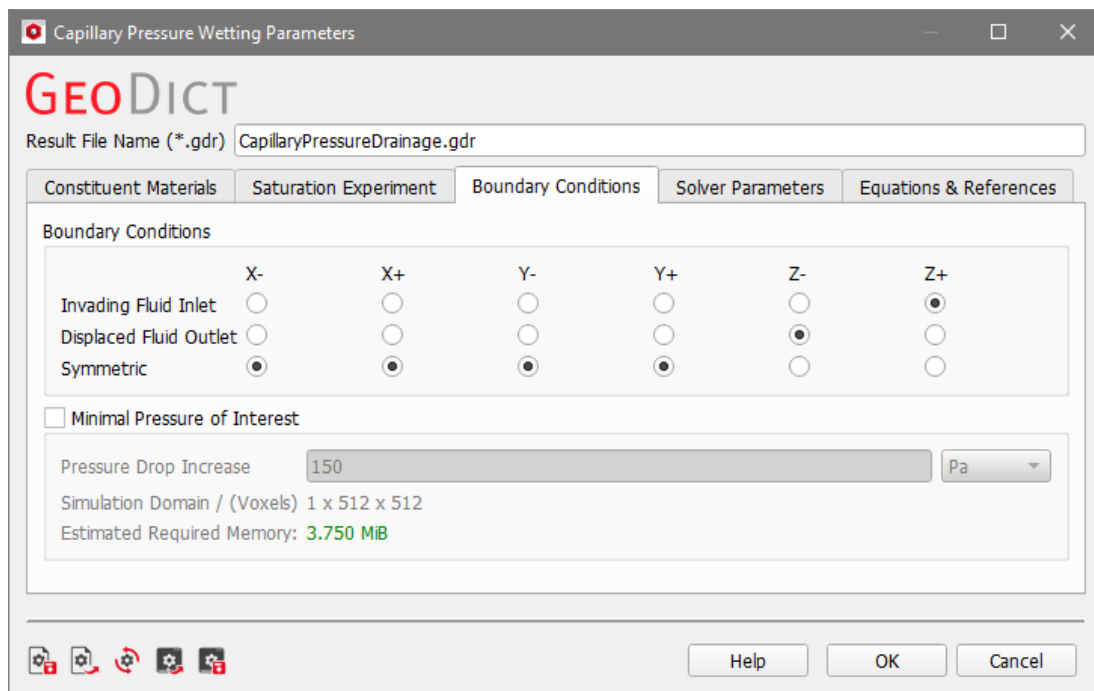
Capillary Pressure Wetting Parameters

GeoDict

Result File Name (*.gdr) CapillaryPressureDrainage.gdr

Constituent Materials | Saturation Experiment | Boundary Conditions | Solver Parameters | Equations & References

Boundary Conditions

| | X- | X+ | Y- | Y+ | Z- | Z+ |
|---|---|---|---|---|---|---|
| Invading Fluid Inlet | ○ | ○ | ○ | ○ | ○ | ◉ |
| Displaced Fluid Outlet | ○ | ○ | ○ | ○ | ◉ | ○ |
| Symmetric | ◉ | ◉ | ◉ | ◉ | ○ | ○ |

Minimal Pressure of Interest

Pressure Drop Increase 150 Pa

Simulation Domain / (Voxels) 1 x 512 x 512

Estimated Required Memory: 3.750 MiB

Help OK Cancel